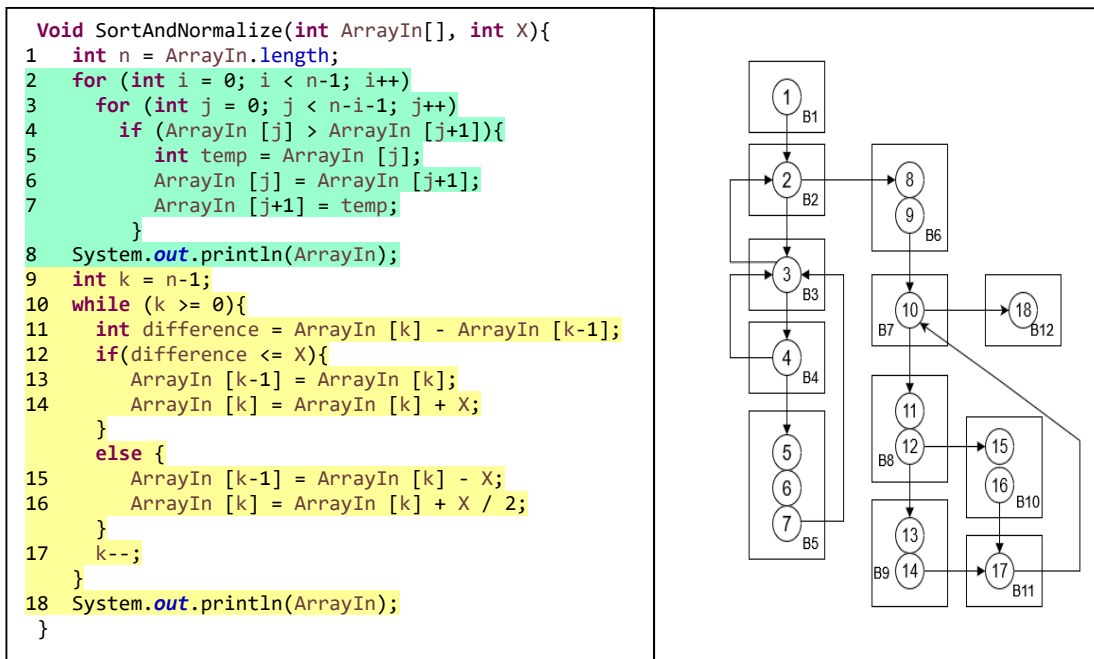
Void SortAndNormalize(int ArrayIn[], int X){
1 int n = ArrayIn.length;
2 for (int i = 0; i < n-1; i++)
3 for (int j = 0; j < n-i-1; j++)
4 if (ArrayIn [j] > ArrayIn [j+1]){
5 int temp = ArrayIn [j];
6 ArrayIn [j] = ArrayIn [j+1];
7 ArrayIn [j+1] = temp;
}
8 System.out.println(ArrayIn);
9 int k = n-1;
10 while (k >= 0){
11 int difference = ArrayIn [k] - ArrayIn [k-1];
12 if(difference <= X){
13 ArrayIn [k-1] = ArrayIn [k];
14 ArrayIn [k] = ArrayIn [k] + X;
}
else {
15 ArrayIn [k-1] = ArrayIn [k] - X;
16 ArrayIn [k] = ArrayIn [k] + X / 2;
}
17 k--;
}
18 System.out.println(ArrayIn);
}

1
B1
2
B2
8
9
B6
3
B3
10
B7
18
B12
4
B4
11
12
B8
15
16
B10
5
6
7
B5
13
B9
14
17
B11